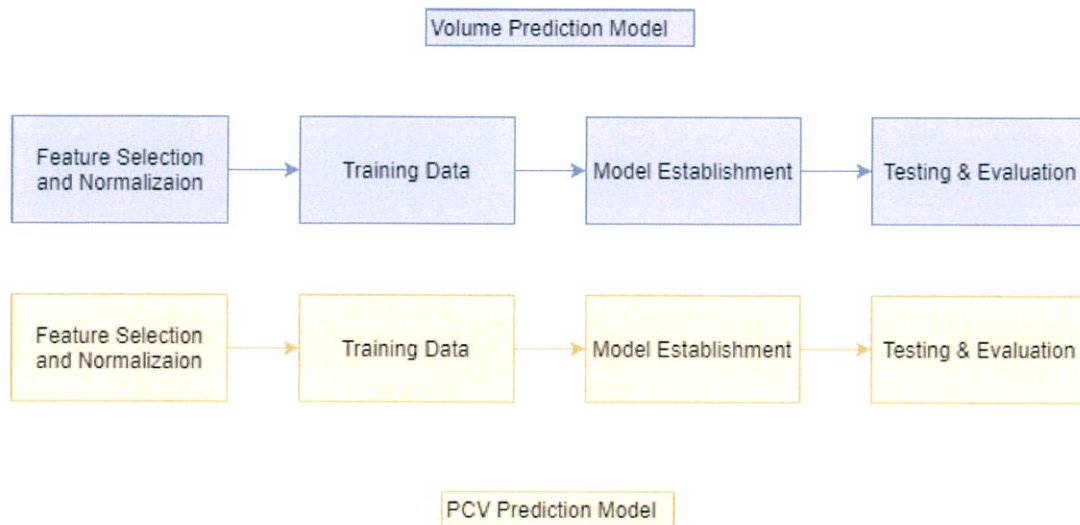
Volume Prediction Model

Feature Selection and Normalizaion

Training Data

Model Establishment

Testing & Evaluation

Feature Selection and Normalizaion

Training Data

Model Establishment

Testing & Evaluation

PCV Prediction Model